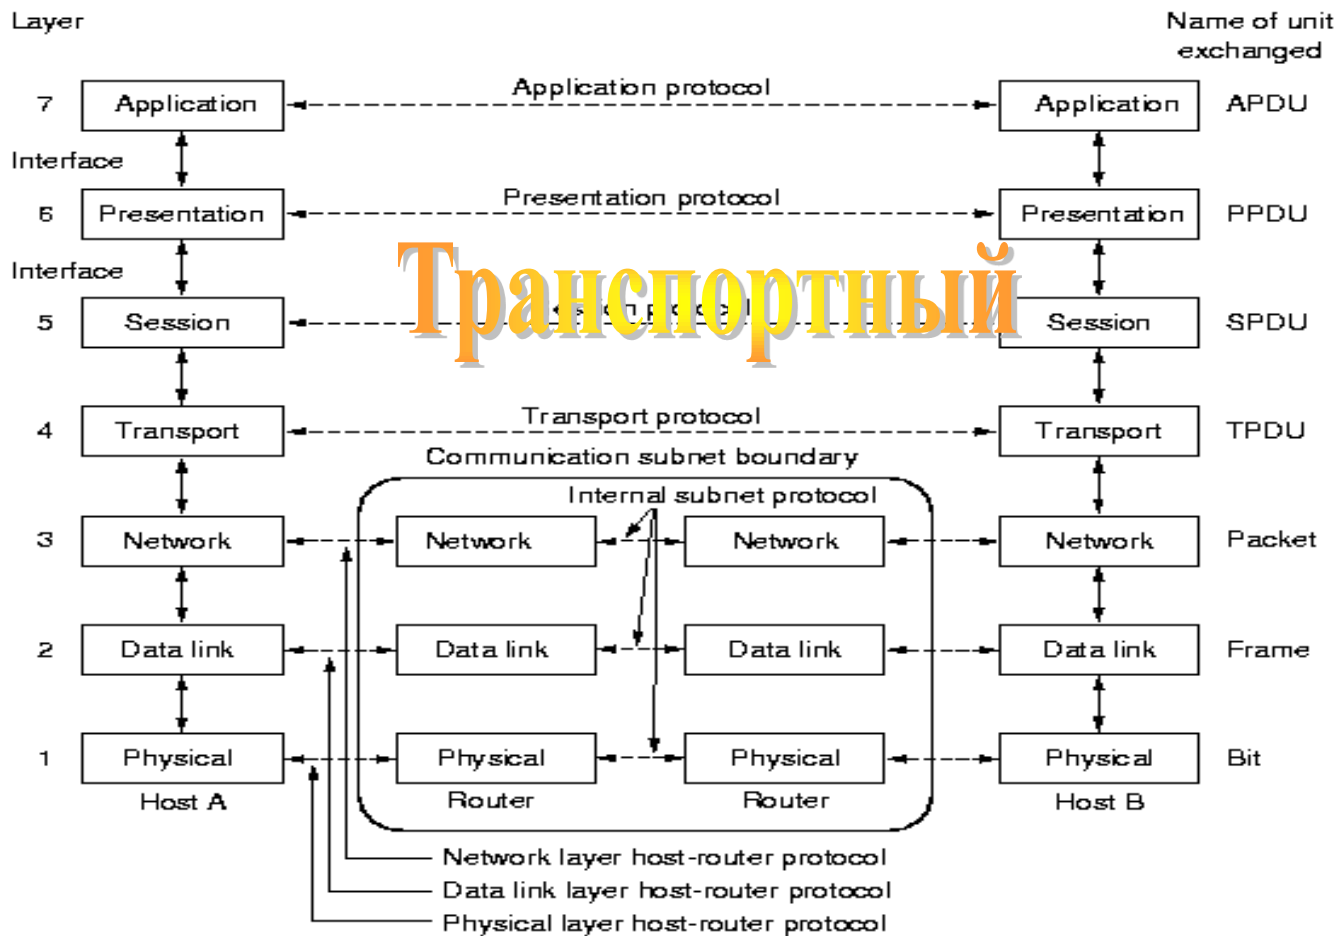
Layer

Name of unit exchanged

7 Application

Application protocol

Application APDU

Interface

6 Presentation

Presentation protocol

Presentation PPDU

Interface

Транспортный

5 Session

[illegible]ssion protocol

Session SPDU

4 Transport

Transport protocol

Transport TPDU

Communication subnet boundary

Internal subnet protocol

3 Network

Network

Network

Network Packet

2 Data link

Data link

Data link

Data link Frame

1 Physical

Physical

Physical

Physical Bit

Host A

Router

Router

Host B

Network layer host-router protocol

Data link layer host-router protocol

Physical layer host-router protocol